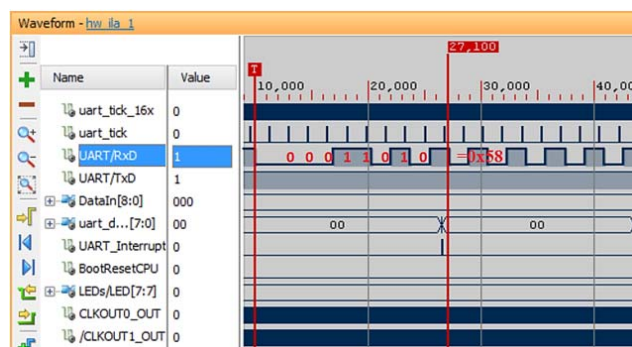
Waveform - hw_ila_1

27,100

T

Name | Value
uart_tick_16x | 0
uart_tick | 0
UART/RxD | 1
UART/TxD | 1
DataIn[8:0] | 000
uart_d...[7:0] | 00
UART_Interrupt | 0
BootResetCPU | 0
LEDs/LED[7:7] | 0
CLKOUT0_OUT | 0
/CLKOUT1_OUT | 0

10,000 20,000 30,000 40,0

0 0 0 1 1 0 1 0 =0x58

00 00